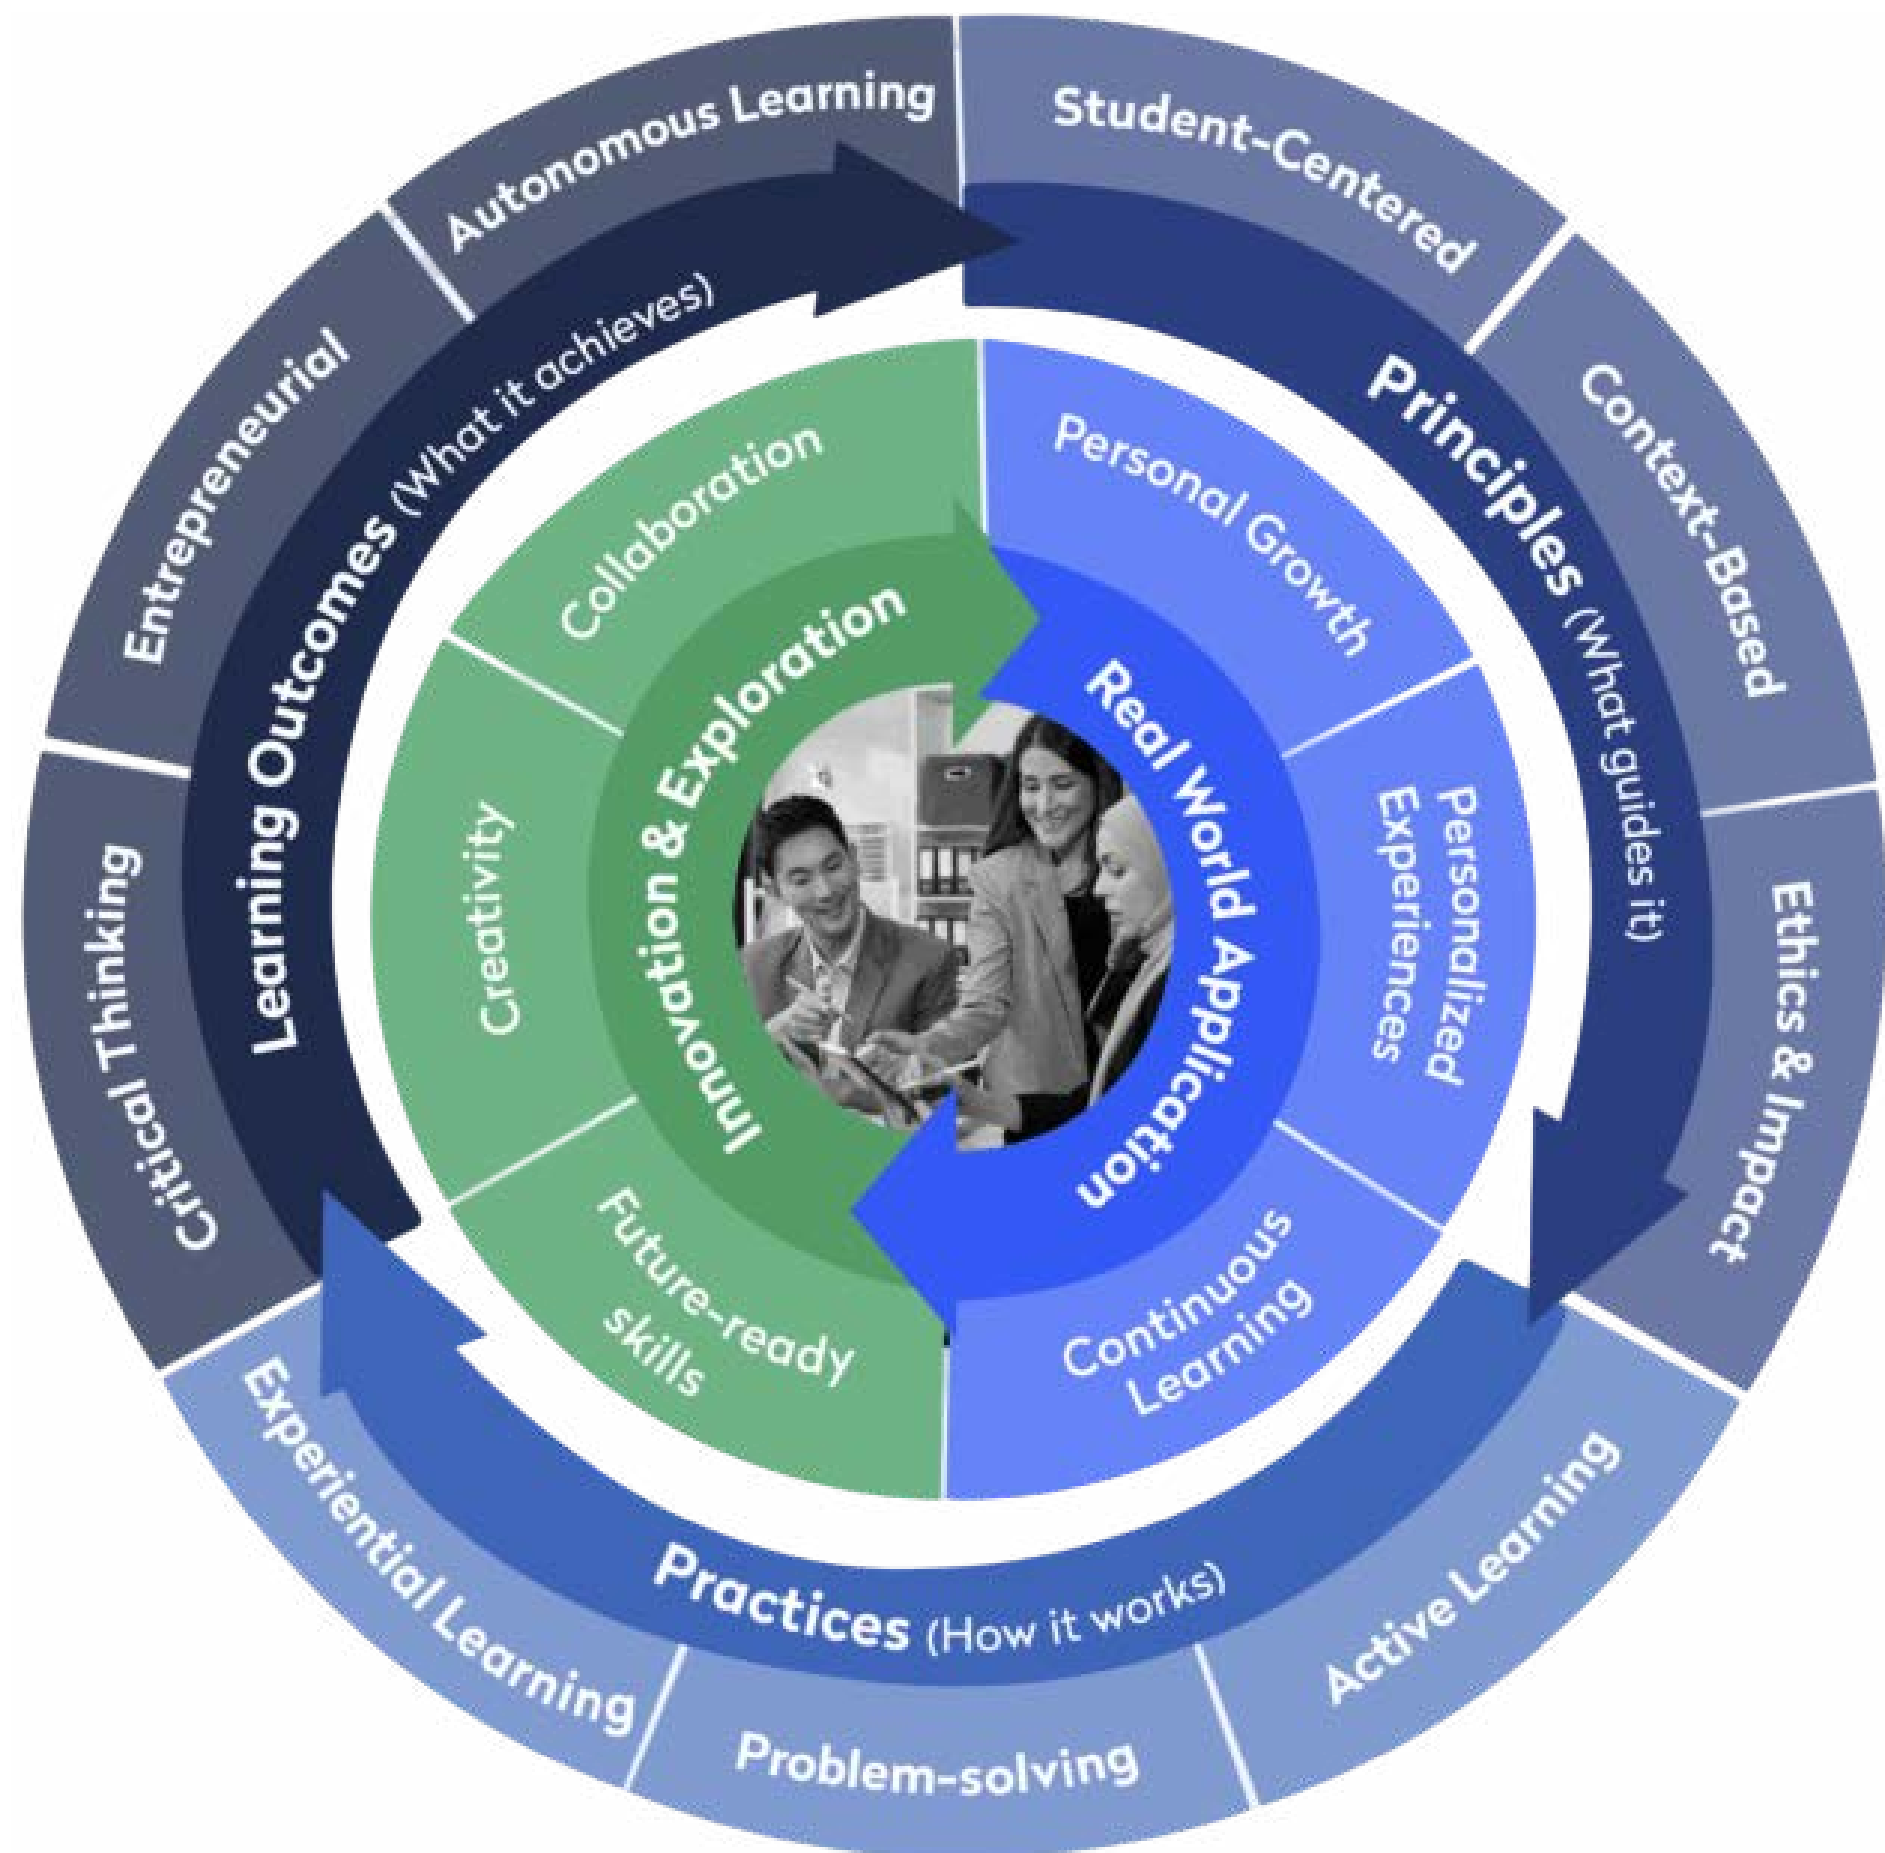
Autonomous Learning
Student-Centered
Entrepreneurial
Context-Based
Critical Thinking
Ethics & Impact
Learning Outcomes (What it achieves)
Principles (What guides it)
Collaboration
Personal Growth
Creativity
Personalized Experiences
Future-ready skills
Continuous Learning
Innovation & Exploration
Real World Application
Practices (How it works)
Experiential Learning
Problem-solving
Active Learning